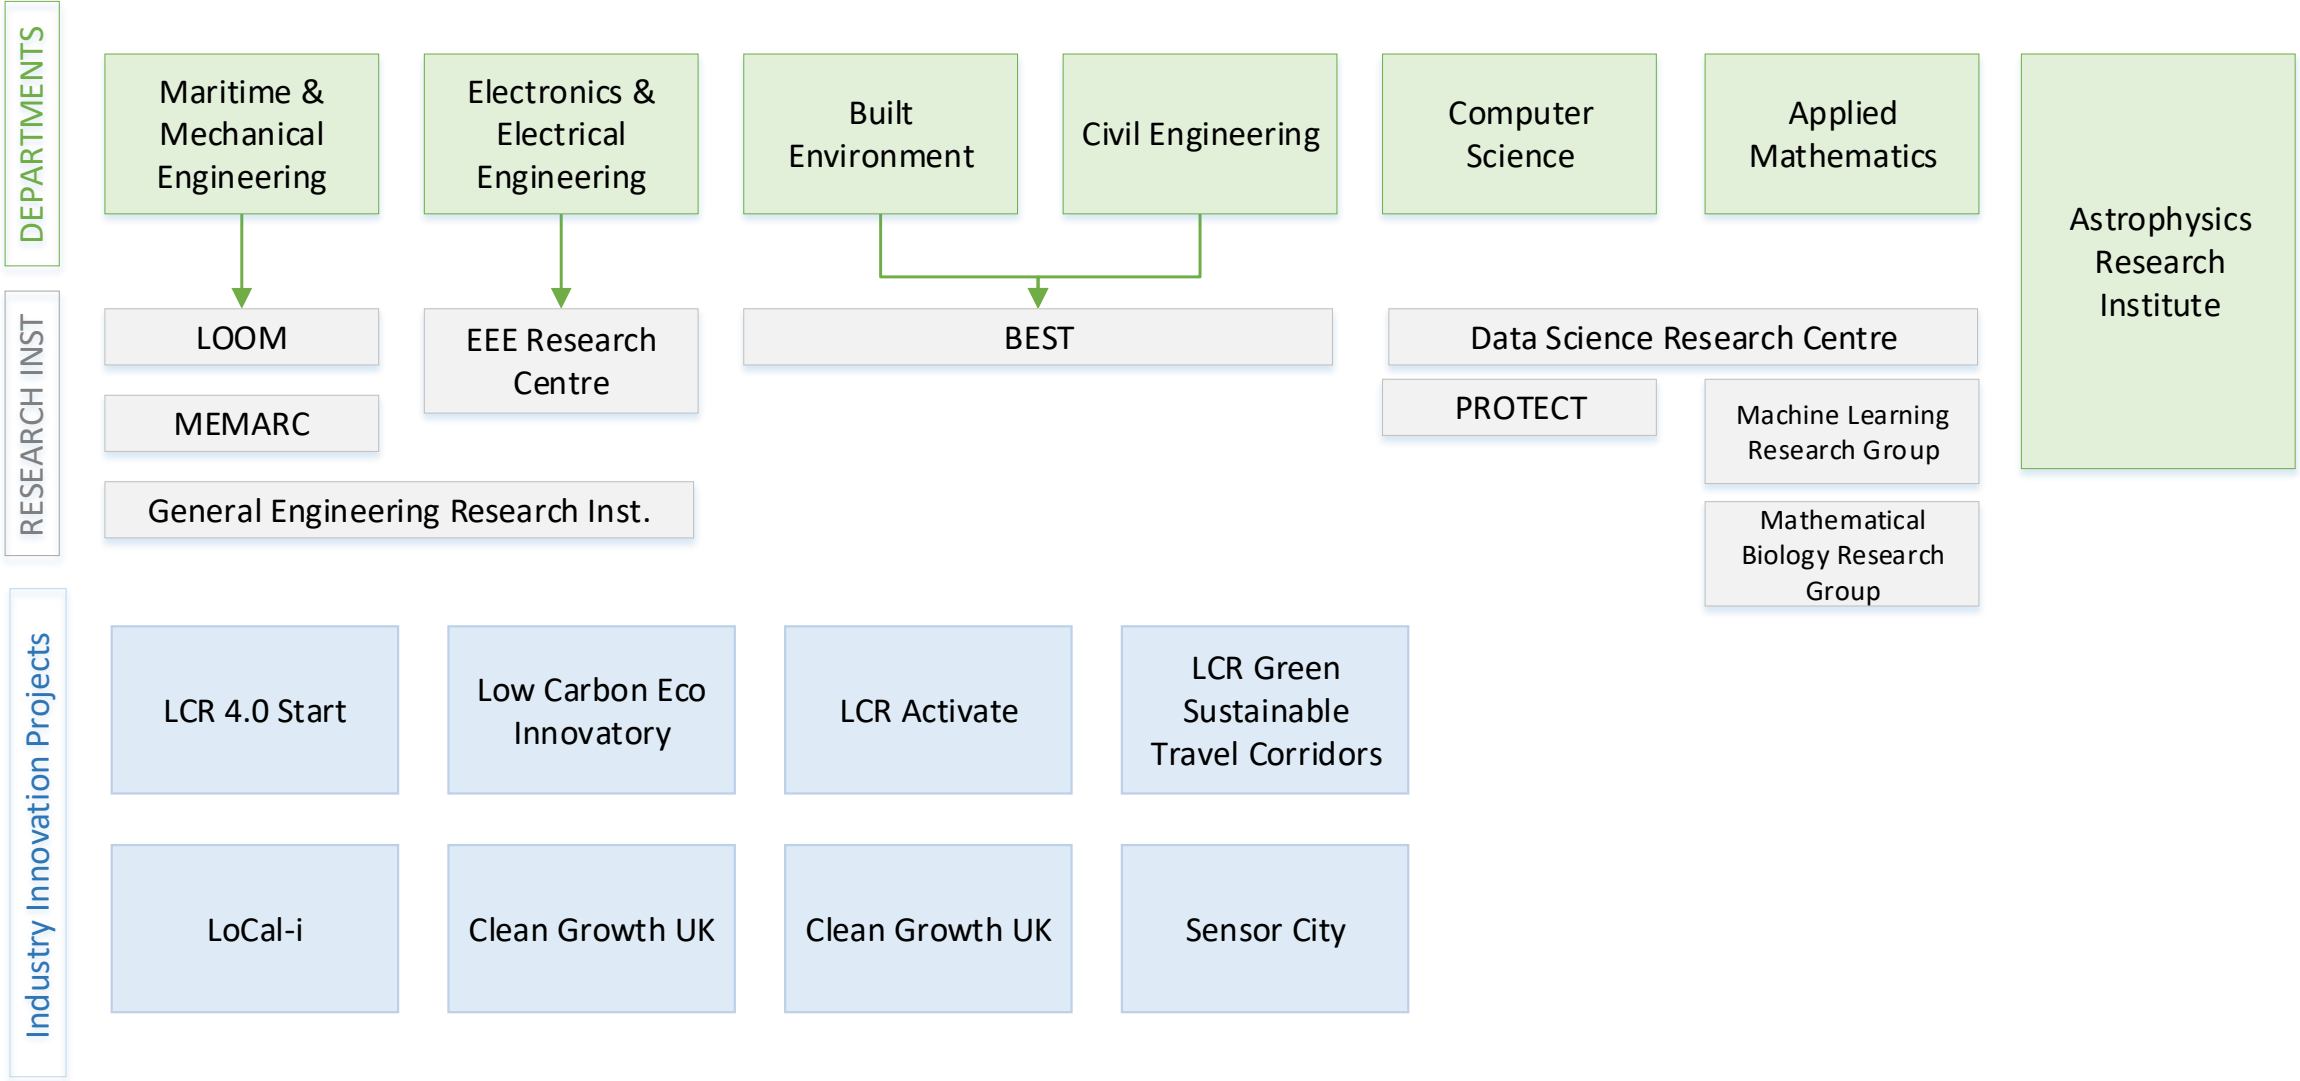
DEPARTMENTS

Maritime & Mechanical Engineering

Electronics & Electrical Engineering

Built Environment

Civil Engineering

Computer Science

Applied Mathematics

Astrophysics Research Institute

RESEARCH INST

LOOM

EEE Research Centre

BEST

Data Science Research Centre

MEMARC

PROTECT

Machine Learning Research Group

General Engineering Research Inst.

Mathematical Biology Research Group

Industry Innovation Projects

LCR 4.0 Start

Low Carbon Eco Innovatory

LCR Activate

LCR Green Sustainable Travel Corridors

LoCal-i

Clean Growth UK

Clean Growth UK

Sensor City